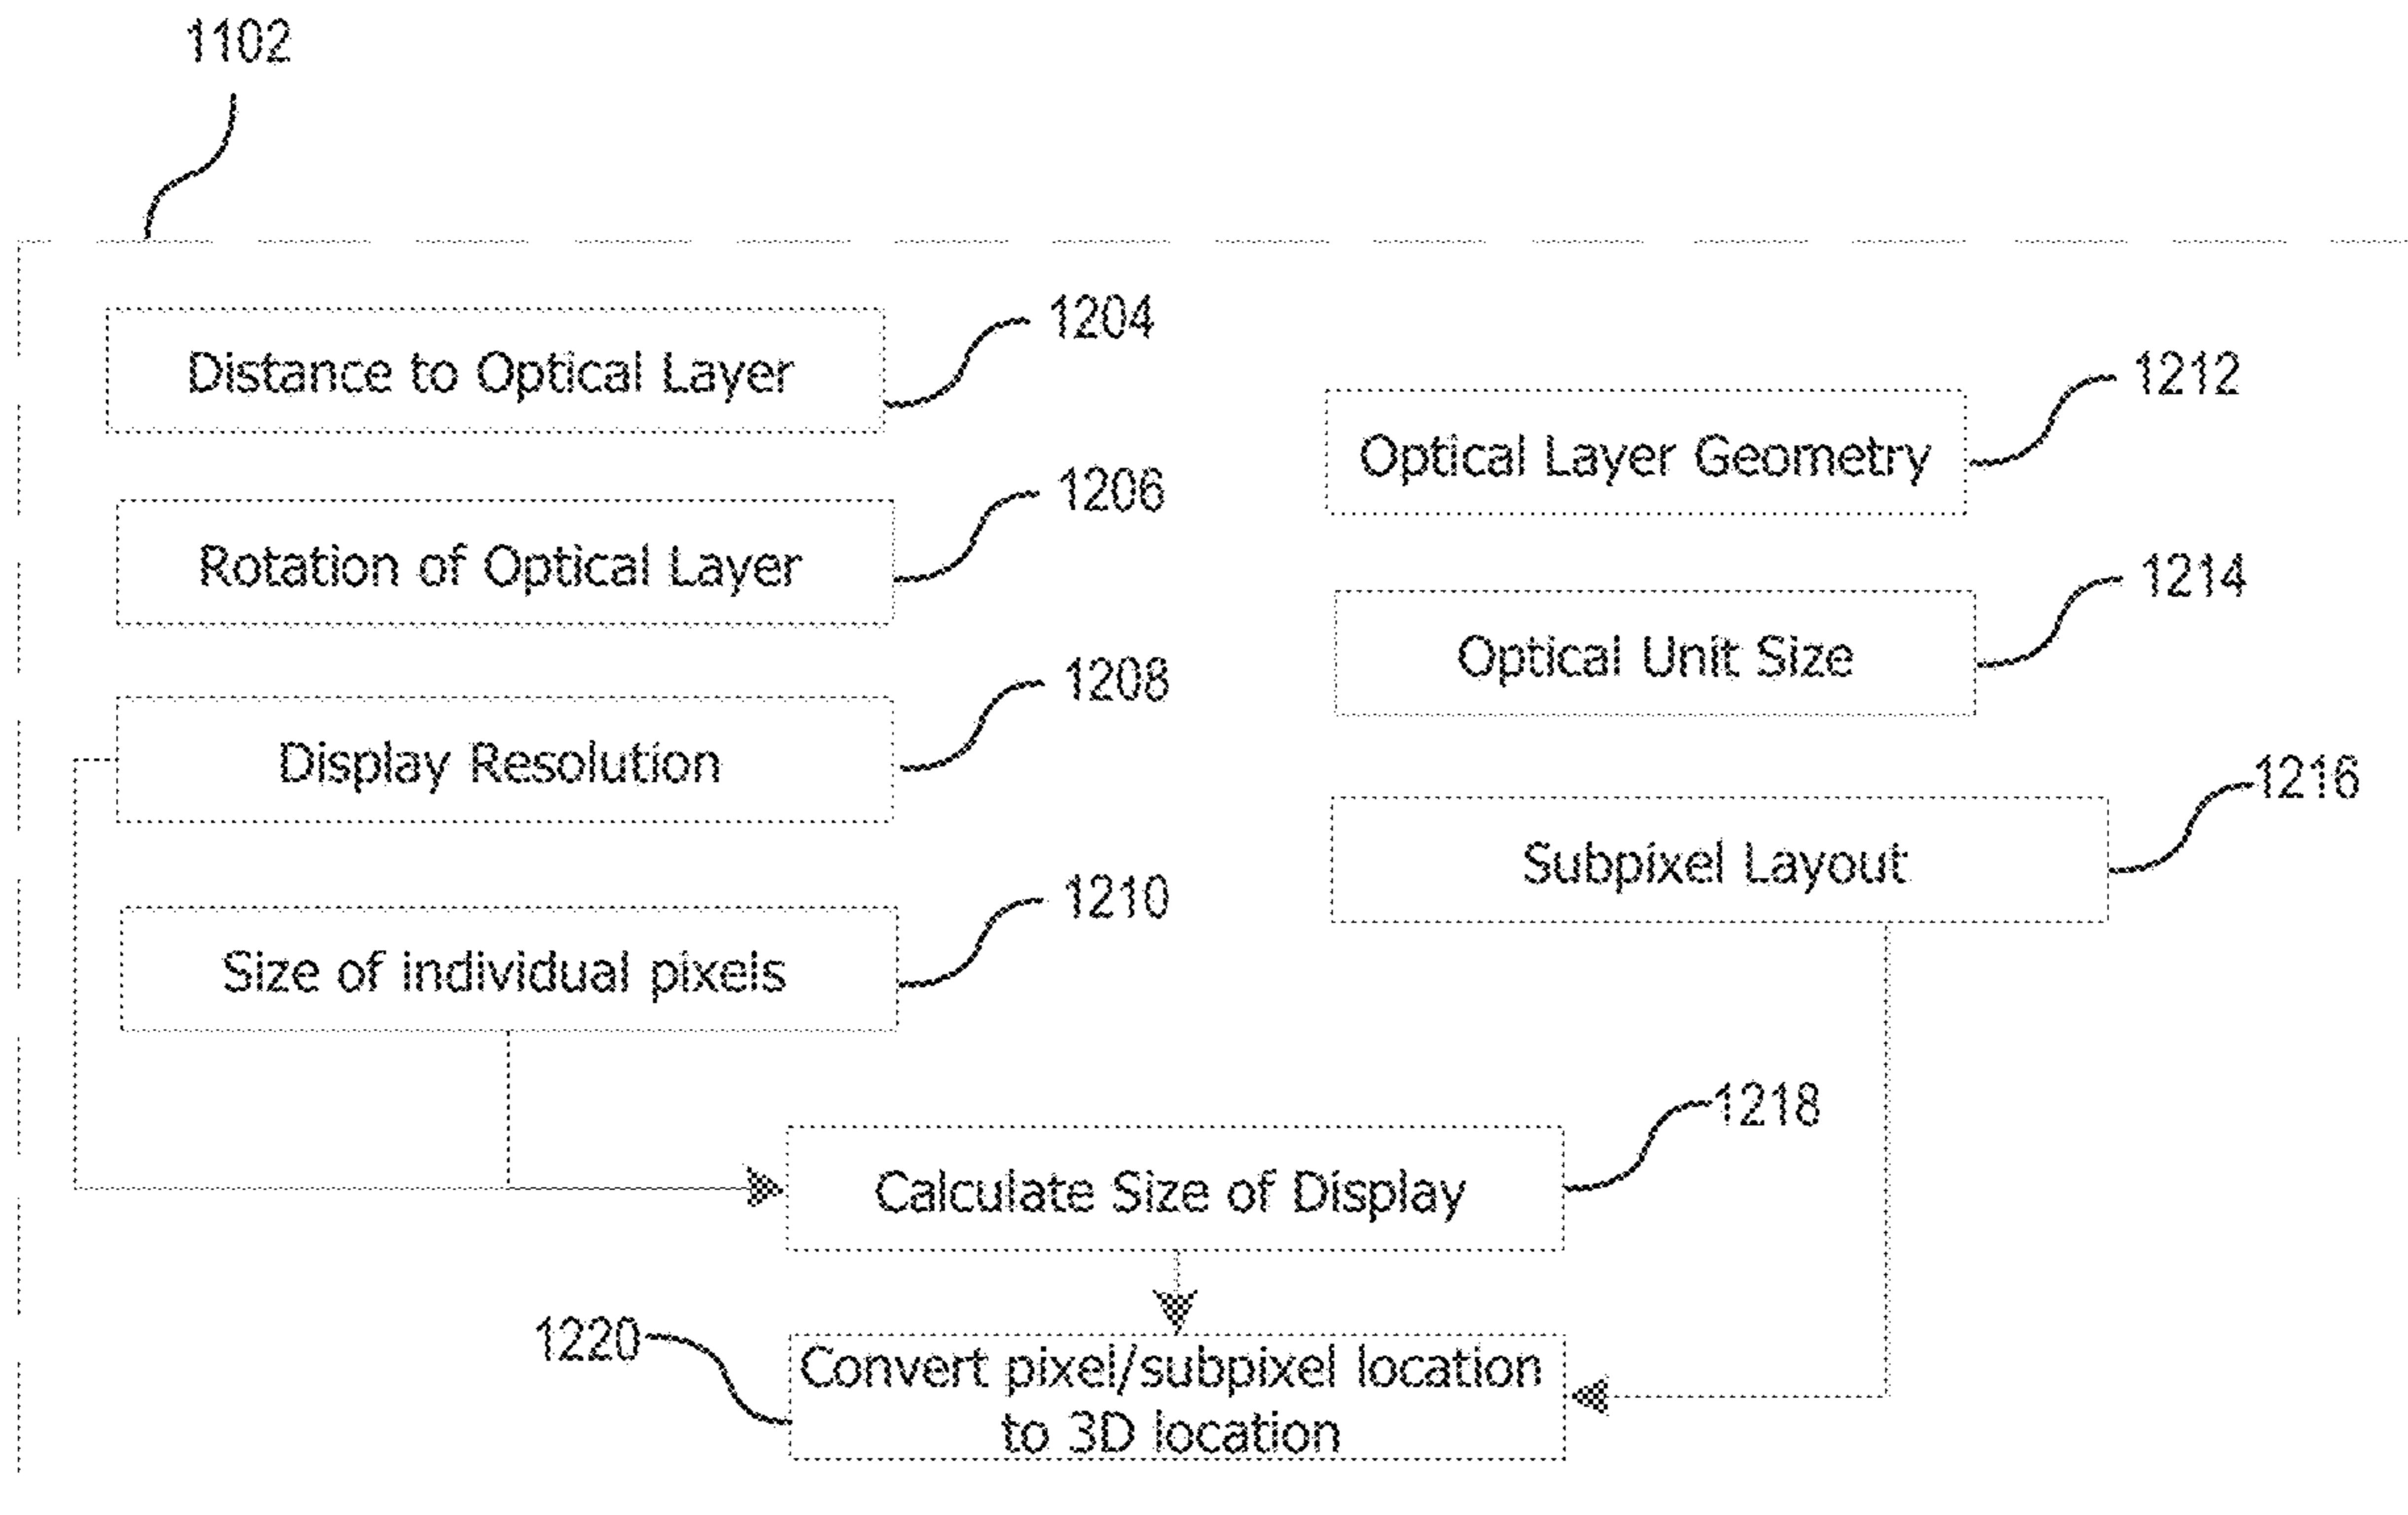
1102

1204
Distance to Optical Layer

1206
Rotation of Optical Layer

1208
Display Resolution

1210
Size of individual pixels

1212
Optical Layer Geometry

1214
Optical Unit Size

1216
Subpixel Layout

1218
Calculate Size of Display

1220
Convert pixel/subpixel location to 3D location